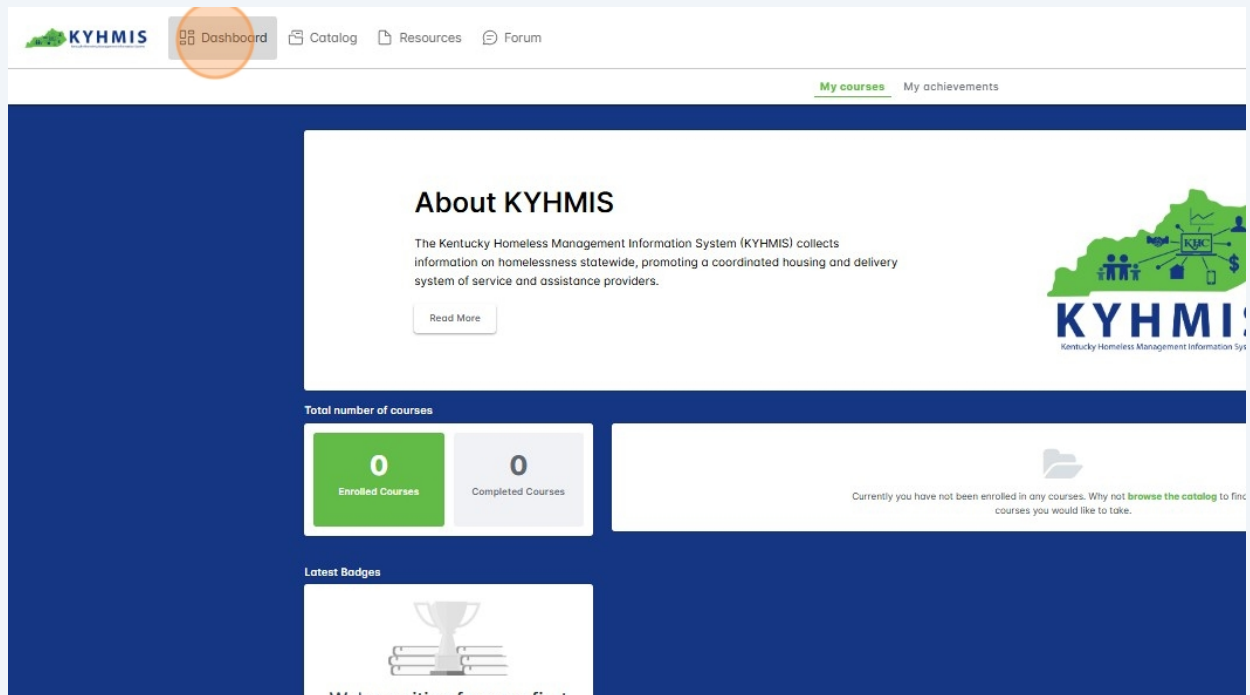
KYHMIS

Dashboard Catalog Resources Forum

My courses My achievements

About KYHMIS

The Kentucky Homeless Management Information System (KYHMIS) collects information on homelessness statewide, promoting a coordinated housing and delivery system of service and assistance providers.

Read More

KHC

KYHMI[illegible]

Kentucky Homeless Management Information Sys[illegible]

Total number of courses

0
Enrolled Courses

0
Completed Courses

Currently you have not been enrolled in any courses. Why not browse the catalog to fin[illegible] courses you would like to take.

Latest Badges

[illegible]